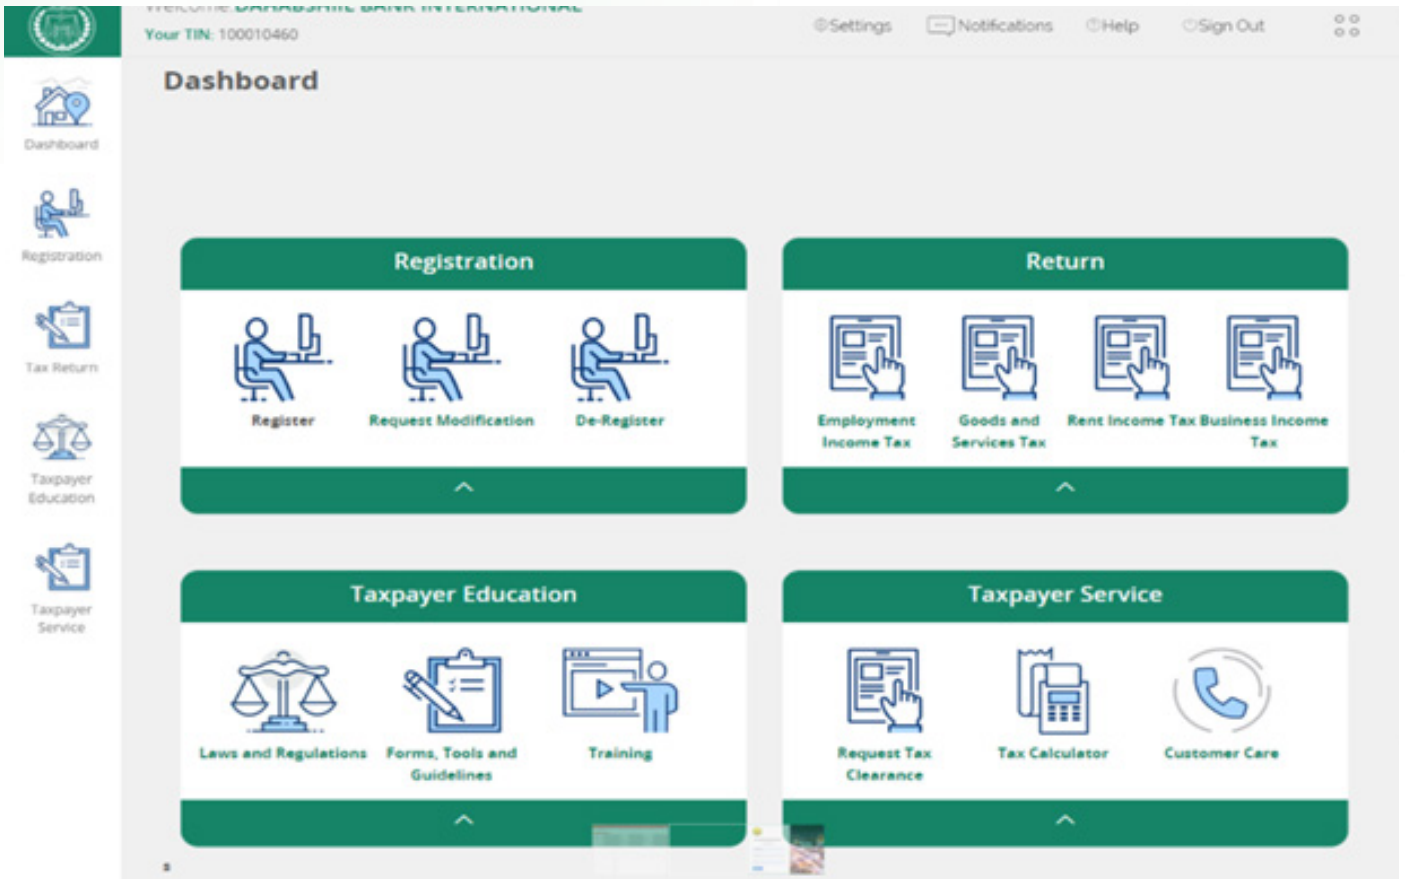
Welcome DAHABSHIIL BANK INTERNATIONAL
Your TIN: 100010460

Settings Notifications Help Sign Out

Dashboard

Dashboard
Registration
Tax Return
Taxpayer Education
Taxpayer Service

Registration
Register
Request Modification
De-Register

Return
Employment Income Tax
Goods and Services Tax
Rent Income Tax
Business Income Tax

Taxpayer Education
Laws and Regulations
Forms, Tools and Guidelines
Training

Taxpayer Service
Request Tax Clearance
Tax Calculator
Customer Care